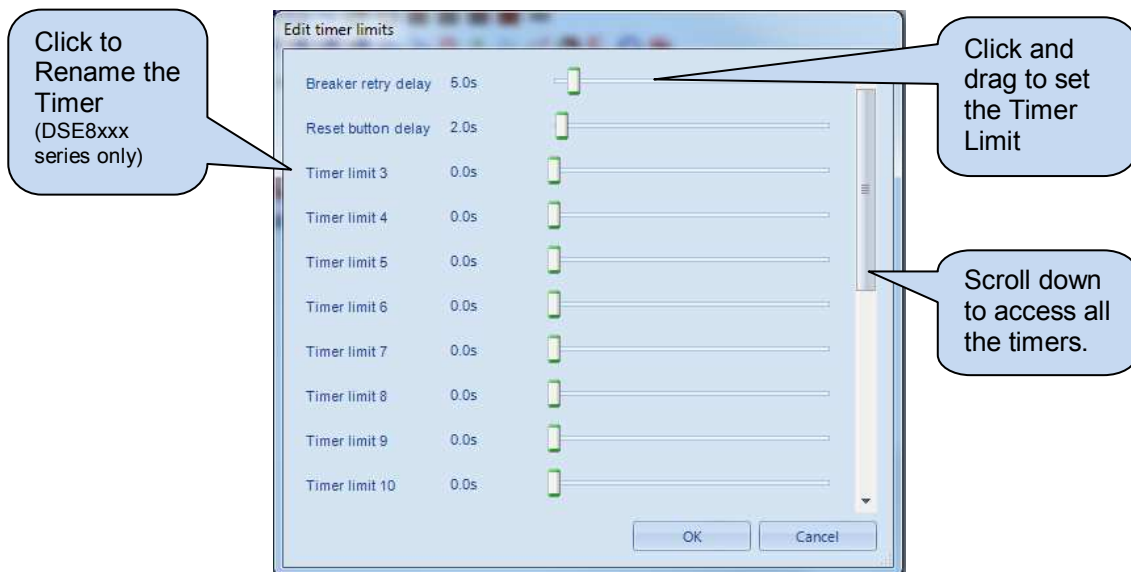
Click to Rename the Timer (DSE8xxx series only)

Edit timer limits

Click and drag to set the Timer Limit

Breaker retry delay 5.0s

Reset button delay 2.0s

Timer limit 3 0.0s

Timer limit 4 0.0s

Timer limit 5 0.0s

Timer limit 6 0.0s

Timer limit 7 0.0s

Timer limit 8 0.0s

Timer limit 9 0.0s

Timer limit 10 0.0s

Scroll down to access all the timers.

OK

Cancel